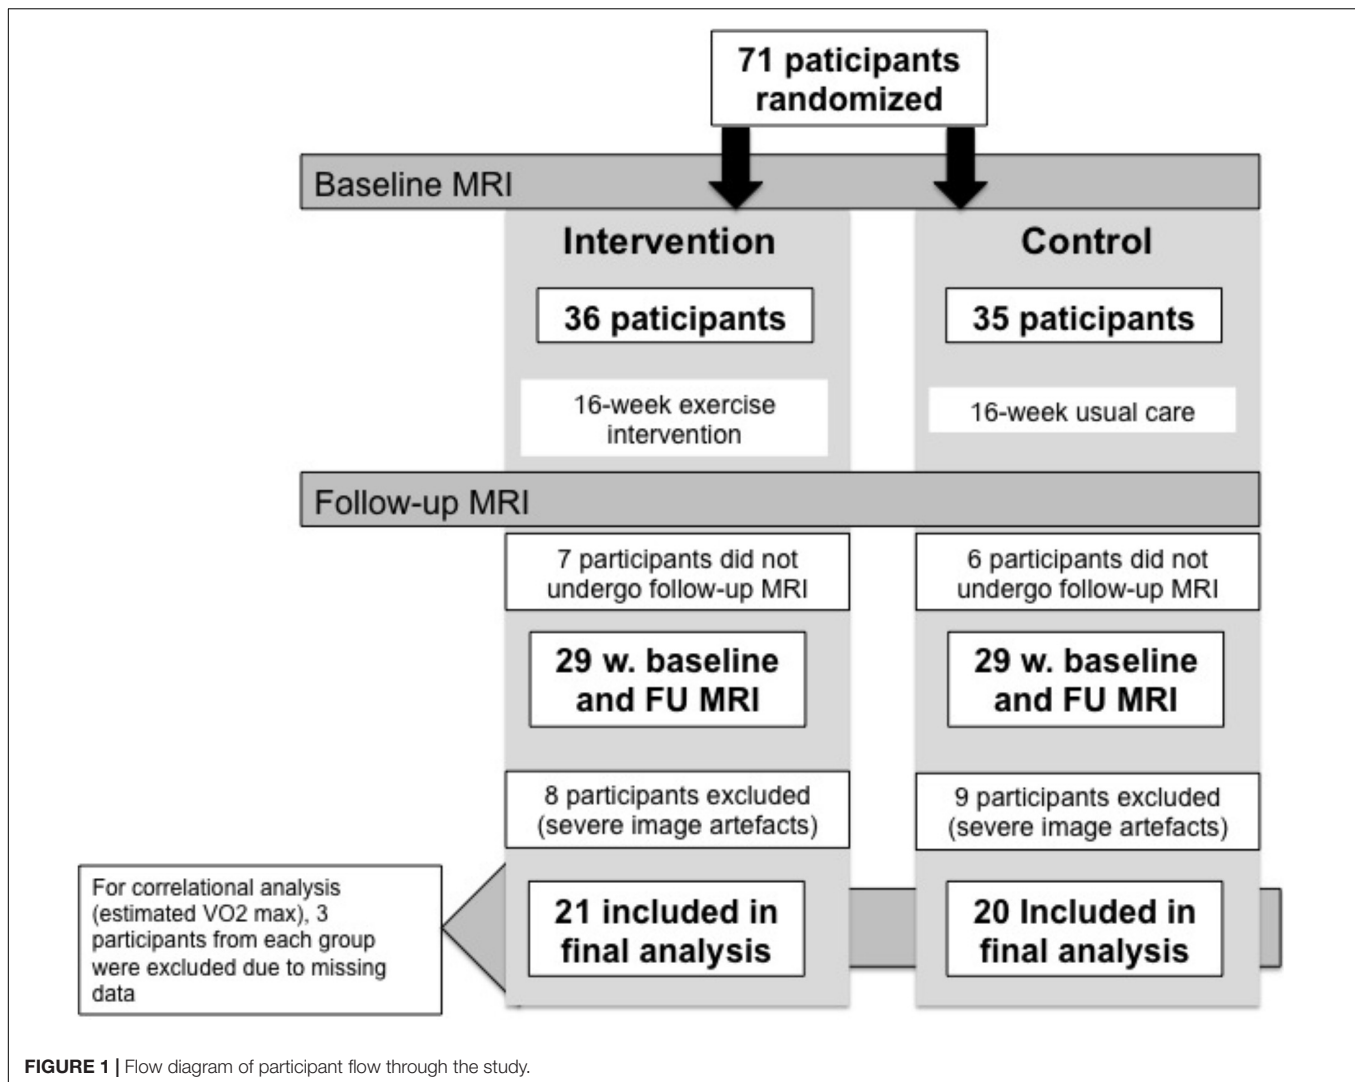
71 paticipants randomized

Baseline MRI

Intervention

36 paticipants

16-week exercise intervention

Control

35 paticipants

16-week usual care

Follow-up MRI

7 participants did not undergo follow-up MRI

29 w. baseline and FU MRI

8 participants excluded (severe image artefacts)

21 included in final analysis

6 participants did not undergo follow-up MRI

29 w. baseline and FU MRI

9 participants excluded (severe image artefacts)

20 Included in final analysis

For correlational analysis (estimated VO2 max), 3 participants from each group were excluded due to missing data

**FIGURE 1 |** Flow diagram of participant flow through the study.